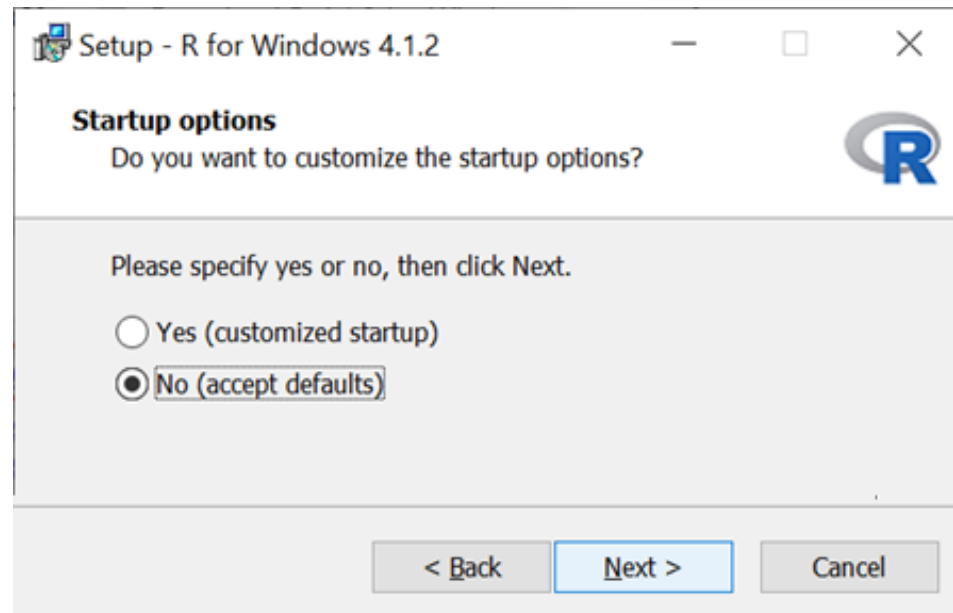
Setup - R for Windows 4.1.2

Startup options
Do you want to customize the startup options?

R

Please specify yes or no, then click Next.

Yes (customized startup)
No (accept defaults)

< Back
Next >
Cancel